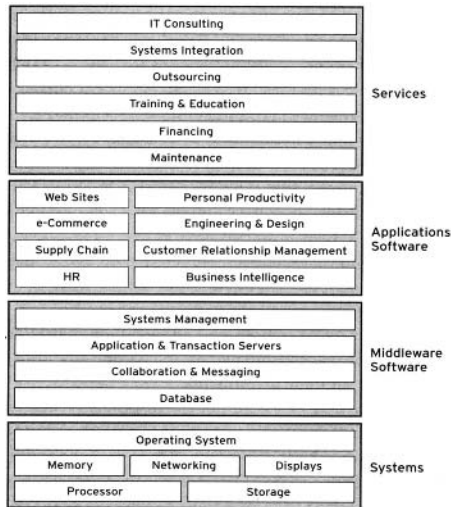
IT Consulting
Systems Integration
Outsourcing
Training & Education
Financing
Maintenance

Services

Web Sites
Personal Productivity
e-Commerce
Engineering & Design
Supply Chain
Customer Relationship Management
HR
Business Intelligence

Applications Software

Systems Management
Application & Transaction Servers
Collaboration & Messaging
Database

Middleware Software

Operating System
Memory
Networking
Displays
Processor
Storage

Systems